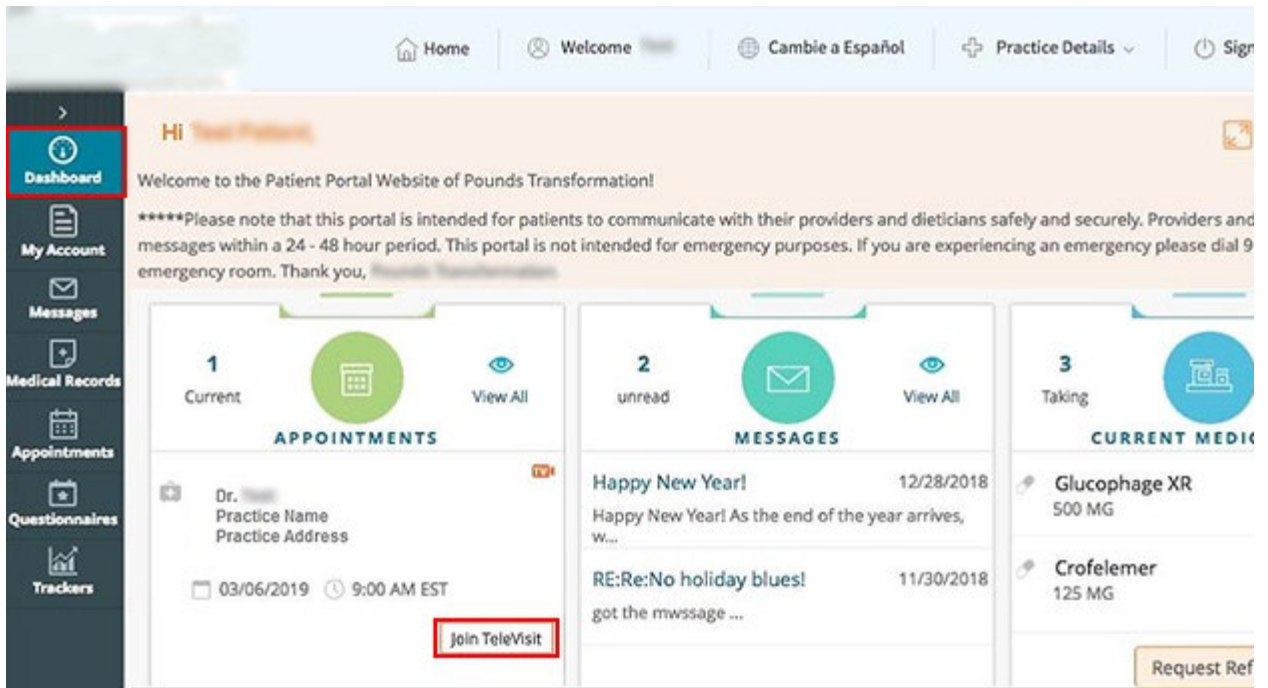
Home | Welcome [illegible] | Cambie a Español | Practice Details | Sig

>

Dashboard

My Account

Messages

Medical Records

Appointments

Questionnaires

Trackers

Hi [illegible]

Welcome to the Patient Portal Website of Pounds Transformation!

*****Please note that this portal is intended for patients to communicate with their providers and dieticians safely and securely. Providers and messages within a 24 - 48 hour period. This portal is not intended for emergency purposes. If you are experiencing an emergency please dial 9 emergency room. Thank you, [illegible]

1
Current
View All
APPOINTMENTS

Dr. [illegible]
Practice Name
Practice Address

03/06/2019 9:00 AM EST

Join TeleVisit

2
unread
View All
MESSAGES

Happy New Year! 12/28/2018
Happy New Year! As the end of the year arrives, w...

RE:Re:No holiday blues! 11/30/2018
got the mwssage ...

3
Taking
CURRENT MEDI

Glucophage XR
500 MG

Crofelemer
125 MG

Request Ref